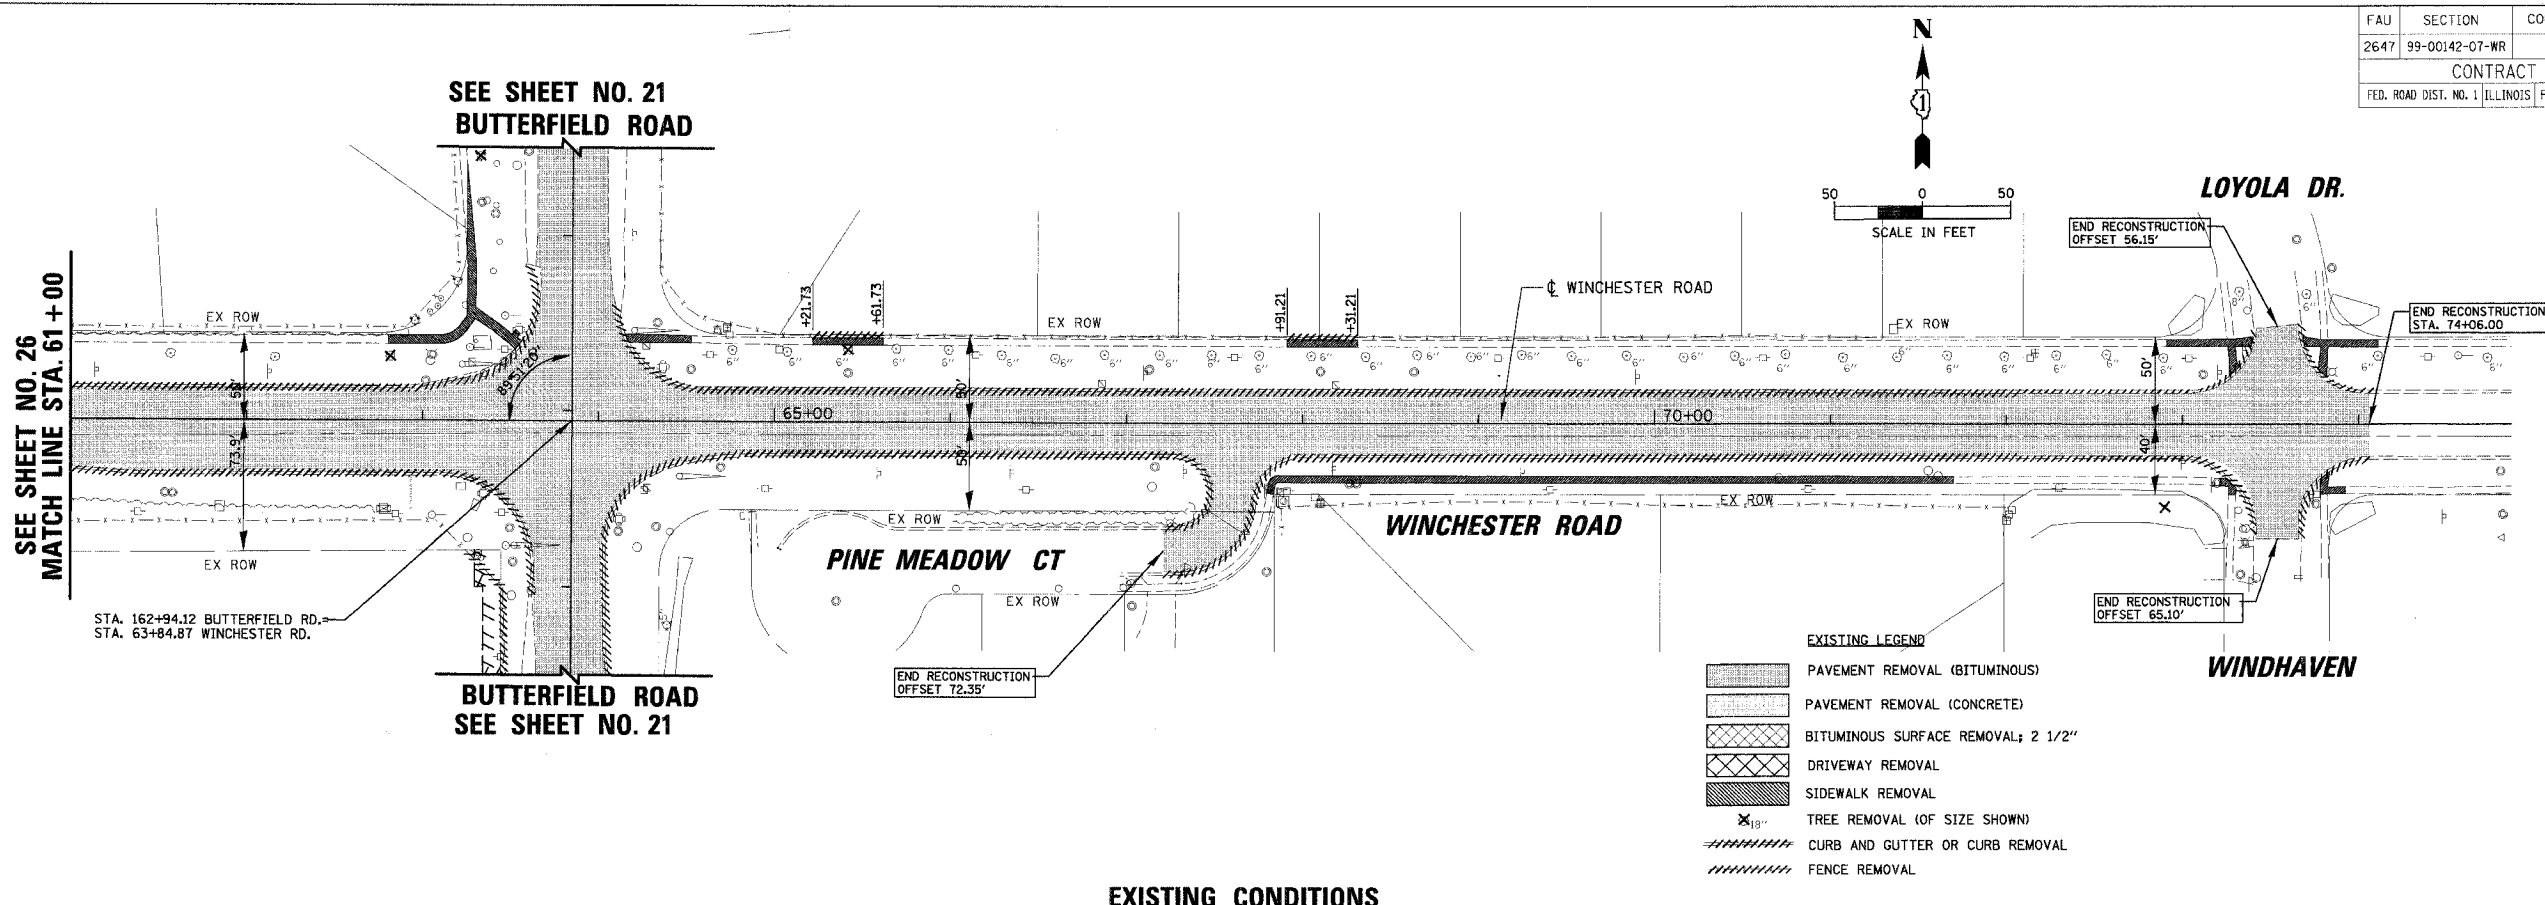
| FAU | SECTION | CO |
|---|---|---|
| 2647 | 99-00142-07-WR | |
| | CONTRACT | |
| FED. ROAD DIST. NO. 1 | ILLINOIS | F |

N

50 0 50
SCALE IN FEET

SEE SHEET NO. 21
BUTTERFIELD ROAD

LOYOLA DR.

SEE SHEET NO. 26
MATCH LINE STA. 61+00

EX ROW

EX ROW

EX ROW

EX ROW

EX ROW

EX ROW

+21.73

+61.73

+91.21

+31.21

℄ WINCHESTER ROAD

END RECONSTRUCTION
OFFSET 56.15'

END RECONSTRUCTION
STA. 74+06.00

89°51'20"

50'

73.9'

50'

50'

50'

40'

65+00

70+00

6"

PINE MEADOW CT

WINCHESTER ROAD

STA. 162+94.12 BUTTERFIELD RD.
STA. 63+84.87 WINCHESTER RD.

END RECONSTRUCTION
OFFSET 72.35'

END RECONSTRUCTION
OFFSET 65.10'

WINDHAVEN

BUTTERFIELD ROAD
SEE SHEET NO. 21

EXISTING LEGEND
PAVEMENT REMOVAL (BITUMINOUS)
PAVEMENT REMOVAL (CONCRETE)
BITUMINOUS SURFACE REMOVAL; 2 1/2"
DRIVEWAY REMOVAL
SIDEWALK REMOVAL
18" TREE REMOVAL (OF SIZE SHOWN)
CURB AND GUTTER OR CURB REMOVAL
FENCE REMOVAL

EXISTING CONDITIONS